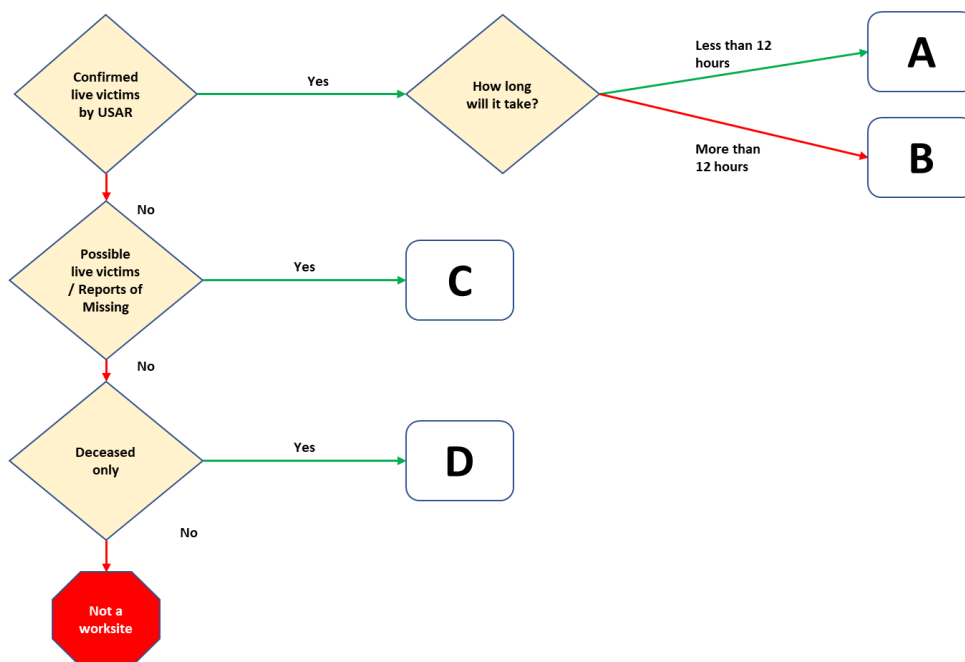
Confirmed live victims by USAR

Yes

How long will it take?

Less than 12 hours

A

More than 12 hours

B

No

Possible live victims / Reports of Missing

Yes

C

No

Deceased only

Yes

D

No

Not a worksite